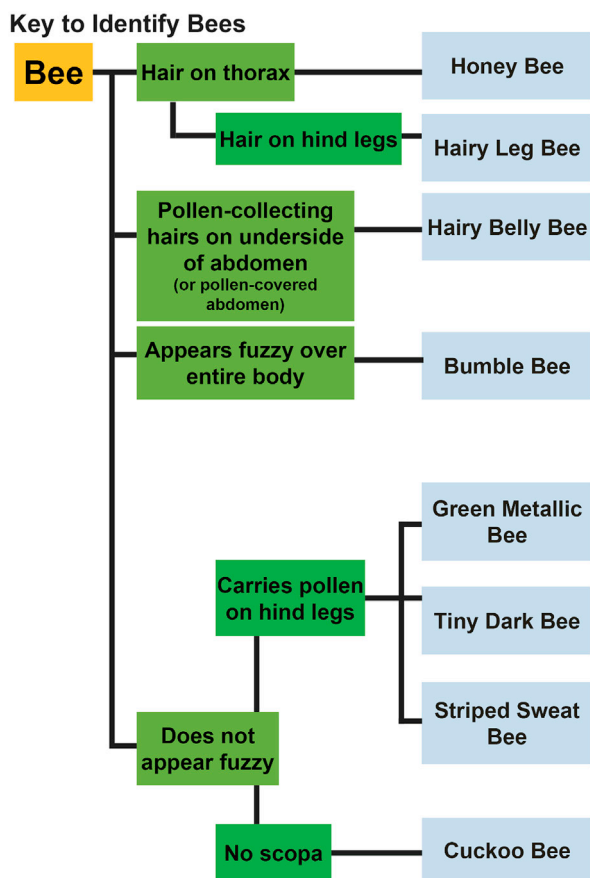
Key to Identify Bees

Bee

Hair on thorax

Honey Bee

Hair on hind legs

Hairy Leg Bee

Pollen-collecting hairs on underside of abdomen
(or pollen-covered abdomen)

Hairy Belly Bee

Appears fuzzy over entire body

Bumble Bee

Green Metallic Bee

Carries pollen on hind legs

Tiny Dark Bee

Striped Sweat Bee

Does not appear fuzzy

No scopa

Cuckoo Bee